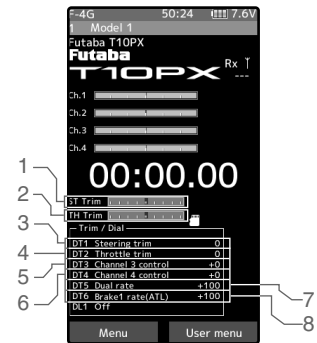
F-4G 50:24 7.6V
1 Model 1
Futaba T10PX
Futaba
T10PX
Rx
---
Ch.1
Ch.2
Ch.3
Ch.4
00:00.00
1
2
ST Trim
TH Trim
3
4
5
6
Trim / Dial
DT1 Steering trim 0
DT2 Throttle trim 0
DT3 Channel 3 control +0
DT4 Channel 4 control +0
DT5 Dual rate +100
DT6 Brake1 rate(ATL) +100
DL1 Off
7
8
Menu
User menu